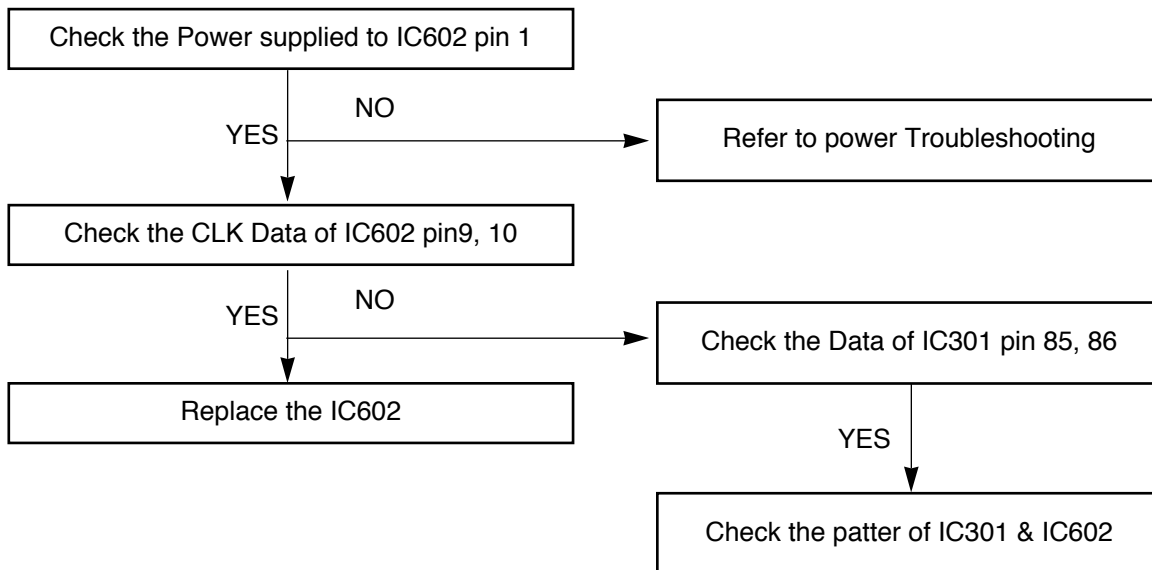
Check the Power supplied to IC602 pin 1

NO

YES

Refer to power Troubleshooting

Check the CLK Data of IC602 pin9, 10

NO

YES

Check the Data of IC301 pin 85, 86

Replace the IC602

YES

Check the patter of IC301 & IC602